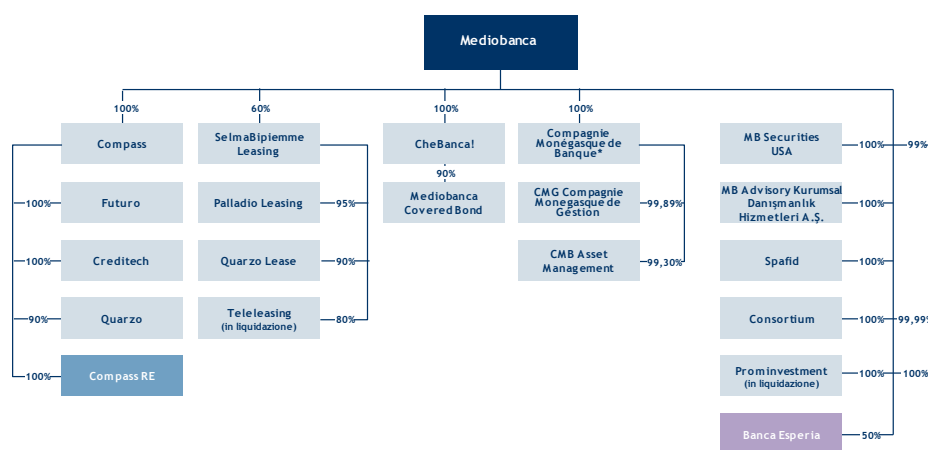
Mediobanca

100%

Compass

100%

Futuro

100%

Creditech

90%

Quarzo

100%

Compass RE

60%

SelmaBipiemme Leasing

Palladio Leasing

95%

Quarzo Lease

90%

Teleleasing (in liquidazione)

80%

100%

CheBanca!

90%

Mediobanca Covered Bond

100%

Compagnie Monégasque de Banque*

CMG Compagnie Monégasque de Gestion

99,89%

CMB Asset Management

99,30%

MB Securities USA

100%

99%

MB Advisory Kurumsal Danışmanlık Hizmetleri A.Ş.

100%

Spafid

100%

Consortium

100%

99,99

Prominvestment (in liquidazione)

100%

100%

Banca Esperia

50%